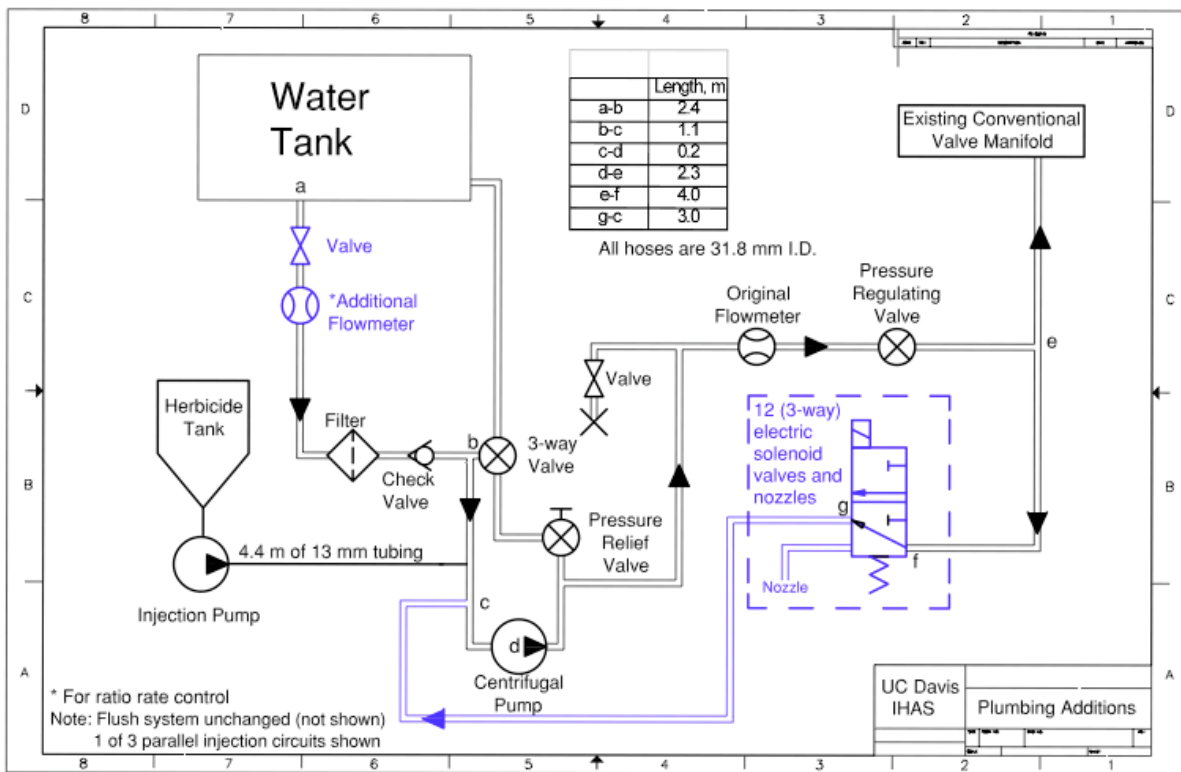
8 7 6 5 4 3 2 1

D C B A

Water Tank

a

|  | Length, m |
|---|---|
| a-b | 2.4 |
| b-c | 1.1 |
| c-d | 0.2 |
| d-e | 2.3 |
| e-f | 4.0 |
| g-c | 3.0 |

All hoses are 31.8 mm I.D.

Existing Conventional Valve Manifold

Valve

*Additional Flowmeter

Original Flowmeter

Pressure Regulating Valve

e

Valve

Herbicide Tank

Filter

b

3-way Valve

Check Valve

12 (3-way) electric solenoid valves and nozzles

g

Pressure Relief Valve

f

Nozzle

4.4 m of 13 mm tubing

Injection Pump

c

d

Centrifugal Pump

* For ratio rate control
Note: Flush system unchanged (not shown)
1 of 3 parallel injection circuits shown

UC Davis IHAS

Plumbing Additions

8 7 6 5 4 3 2 1